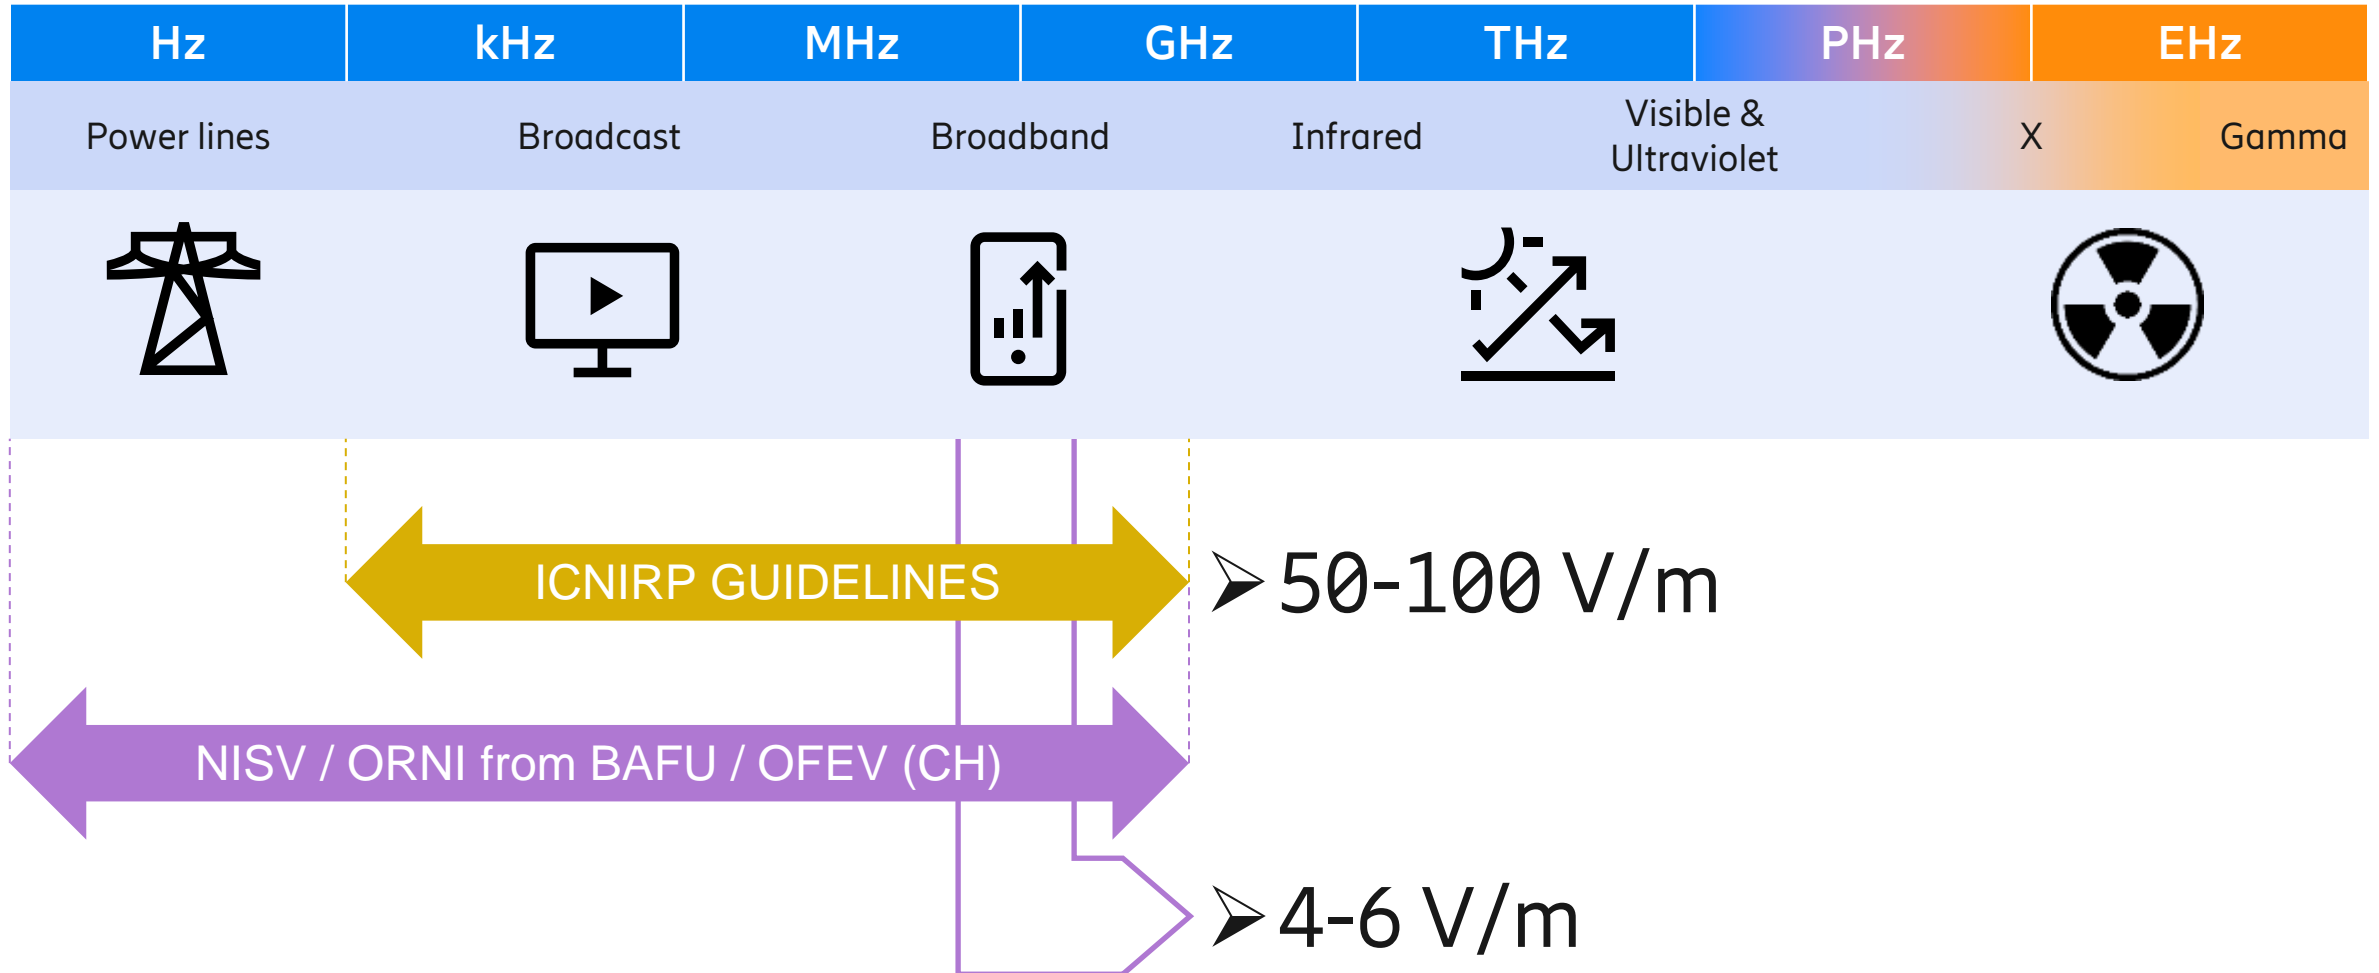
| Hz | kHz | MHz | GHz | THz | PHz | EHz |
|---|---|---|---|---|---|---|

Power lines Broadcast Broadband Infrared Visible & Ultraviolet X Gamma

ICNIRP GUIDELINES

➢ 50-100 V/m

NISV / ORNI from BAFU / OFEV (CH)

➢ 4-6 V/m